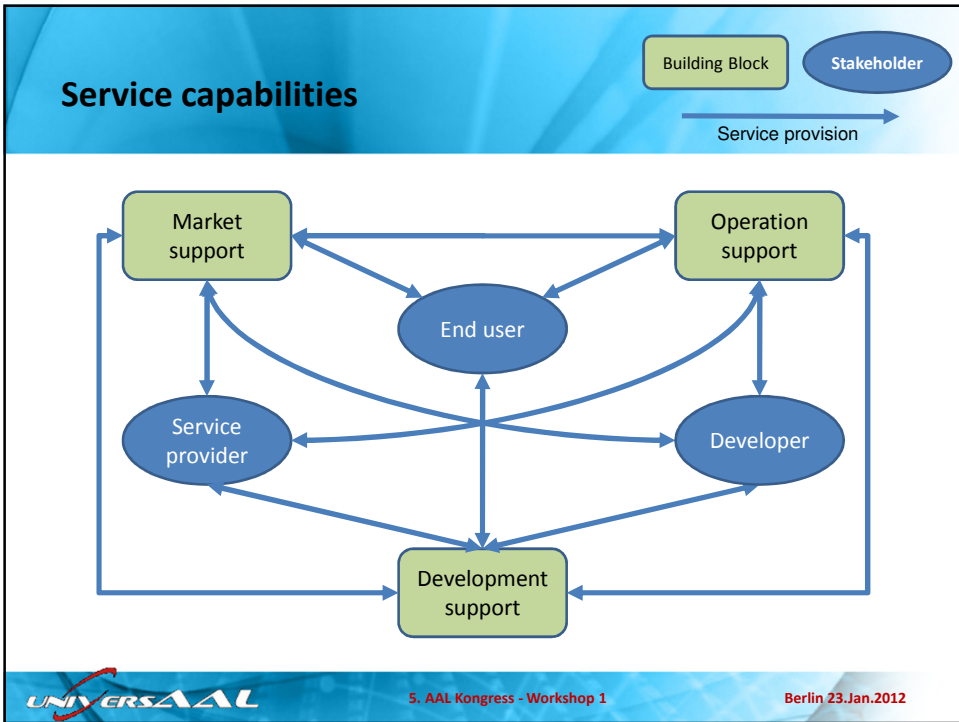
Service capabilities

Building Block

Stakeholder

Service provision

Market support

Operation support

End user

Service provider

Developer

Development support

UNIVERSAAL

5. AAL Kongress - Workshop 1

Berlin 23.Jan.2012